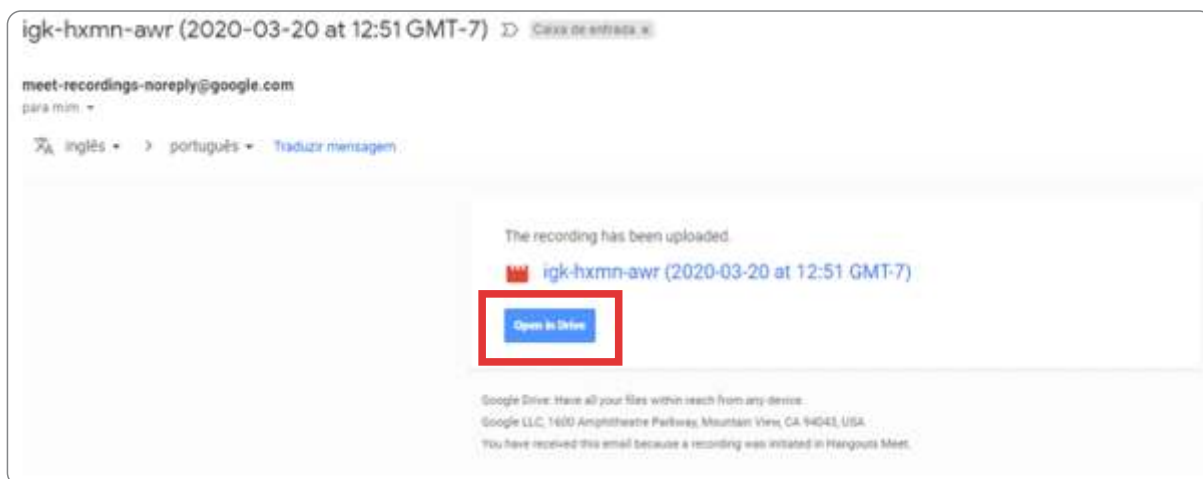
igk-hxmn-awr (2020-03-20 at 12:51 GMT-7) Caixa de entrada ×

meet-recordings-noreply@google.com
para mim ▾

inglês ▾ > português ▾ Traduzir mensagem

The recording has been uploaded.

igk-hxmn-awr (2020-03-20 at 12:51 GMT-7)

Open in Drive

Google Drive: Have all your files within reach from any device.
Google LLC, 1600 Amphitheatre Parkway, Mountain View, CA 94043, USA
You have received this email because a recording was initiated in Hangouts Meet.